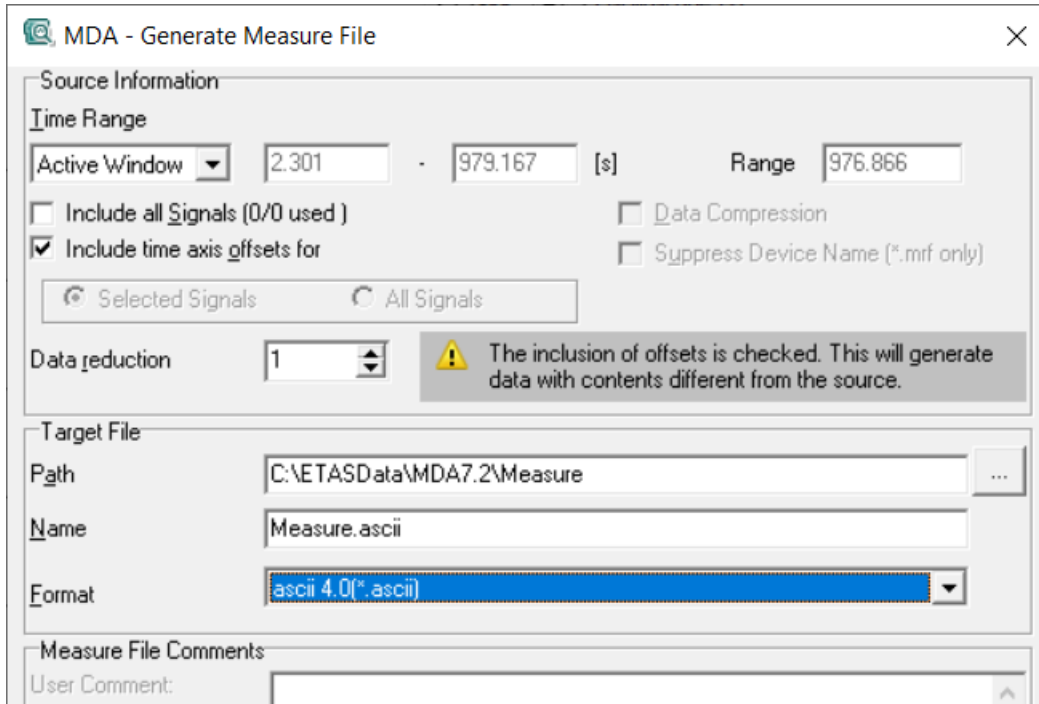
MDA - Generate Measure File

Source Information

Time Range

Active Window

2.301

-

979.167

[s]

Range

976.866

Include all Signals (0/0 used )

Include time axis offsets for

Data Compression

Suppress Device Name (*.mrf only)

Selected Signals

All Signals

Data reduction

1

The inclusion of offsets is checked. This will generate data with contents different from the source.

Target File

Path

C:\ETASData\MDA7.2\Measure

...

Name

Measure.ascii

Format

ascii 4.0(*.ascii)

Measure File Comments

User Comment: